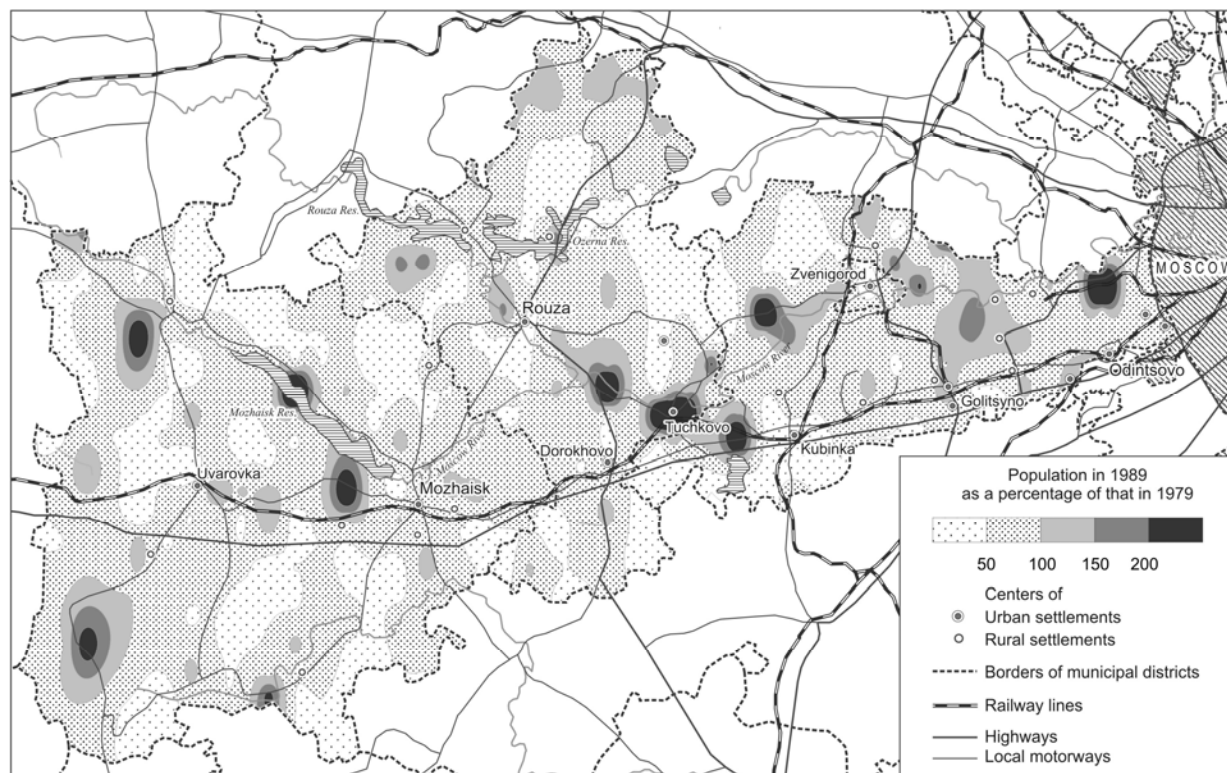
Rouza Res.

Ozerna Res.

Rouza

Zvenigorod

MOSCOW

Mozhaisk Res.

Moskva River

Moskva River

Tuchkovo

Dorokhovo

Kubinka

Golitsyno

Odintsovo

Uvarovka

Mozhaisk

Population in 1989 as a percentage of that in 1979

50 100 150 200

Centers of
Urban settlements
Rural settlements

Borders of municipal districts

Railway lines

Highways

Local motorways